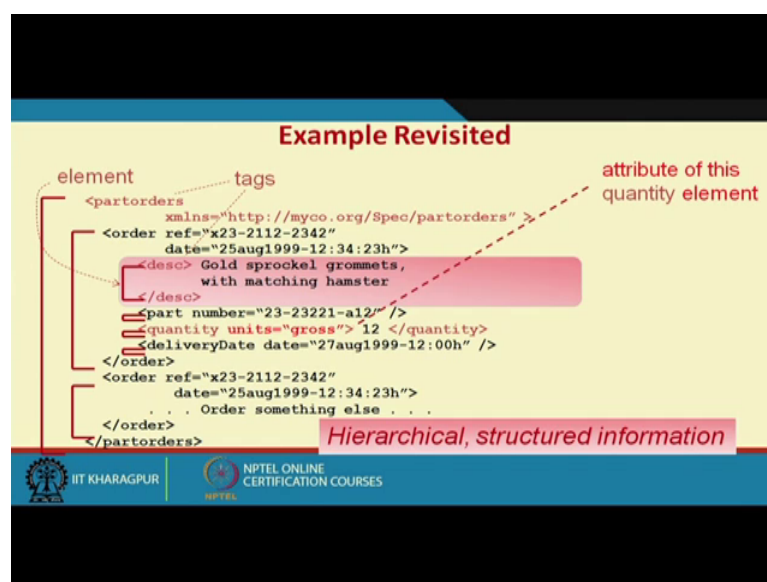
Example Revisited

element

tags

attribute of this quantity element

<partorders
xmlns="http://myco.org/Spec/partorders" >
<order ref="x23-2112-2342"
date="25aug1999-12:34:23h">
<desc> Gold sprockel grommets,
with matching hamster
</desc>
<part number="23-23221-a12" />
<quantity units="gross"> 12 </quantity>
<deliveryDate date="27aug1999-12:00h" />
</order>
<order ref="x23-2112-2342"
date="25aug1999-12:34:23h">
. . . Order something else . . .
</order>
</partorders>

Hierarchical, structured information

IIT KHARAGPUR

NPTEL ONLINE CERTIFICATION COURSES

NPTEL